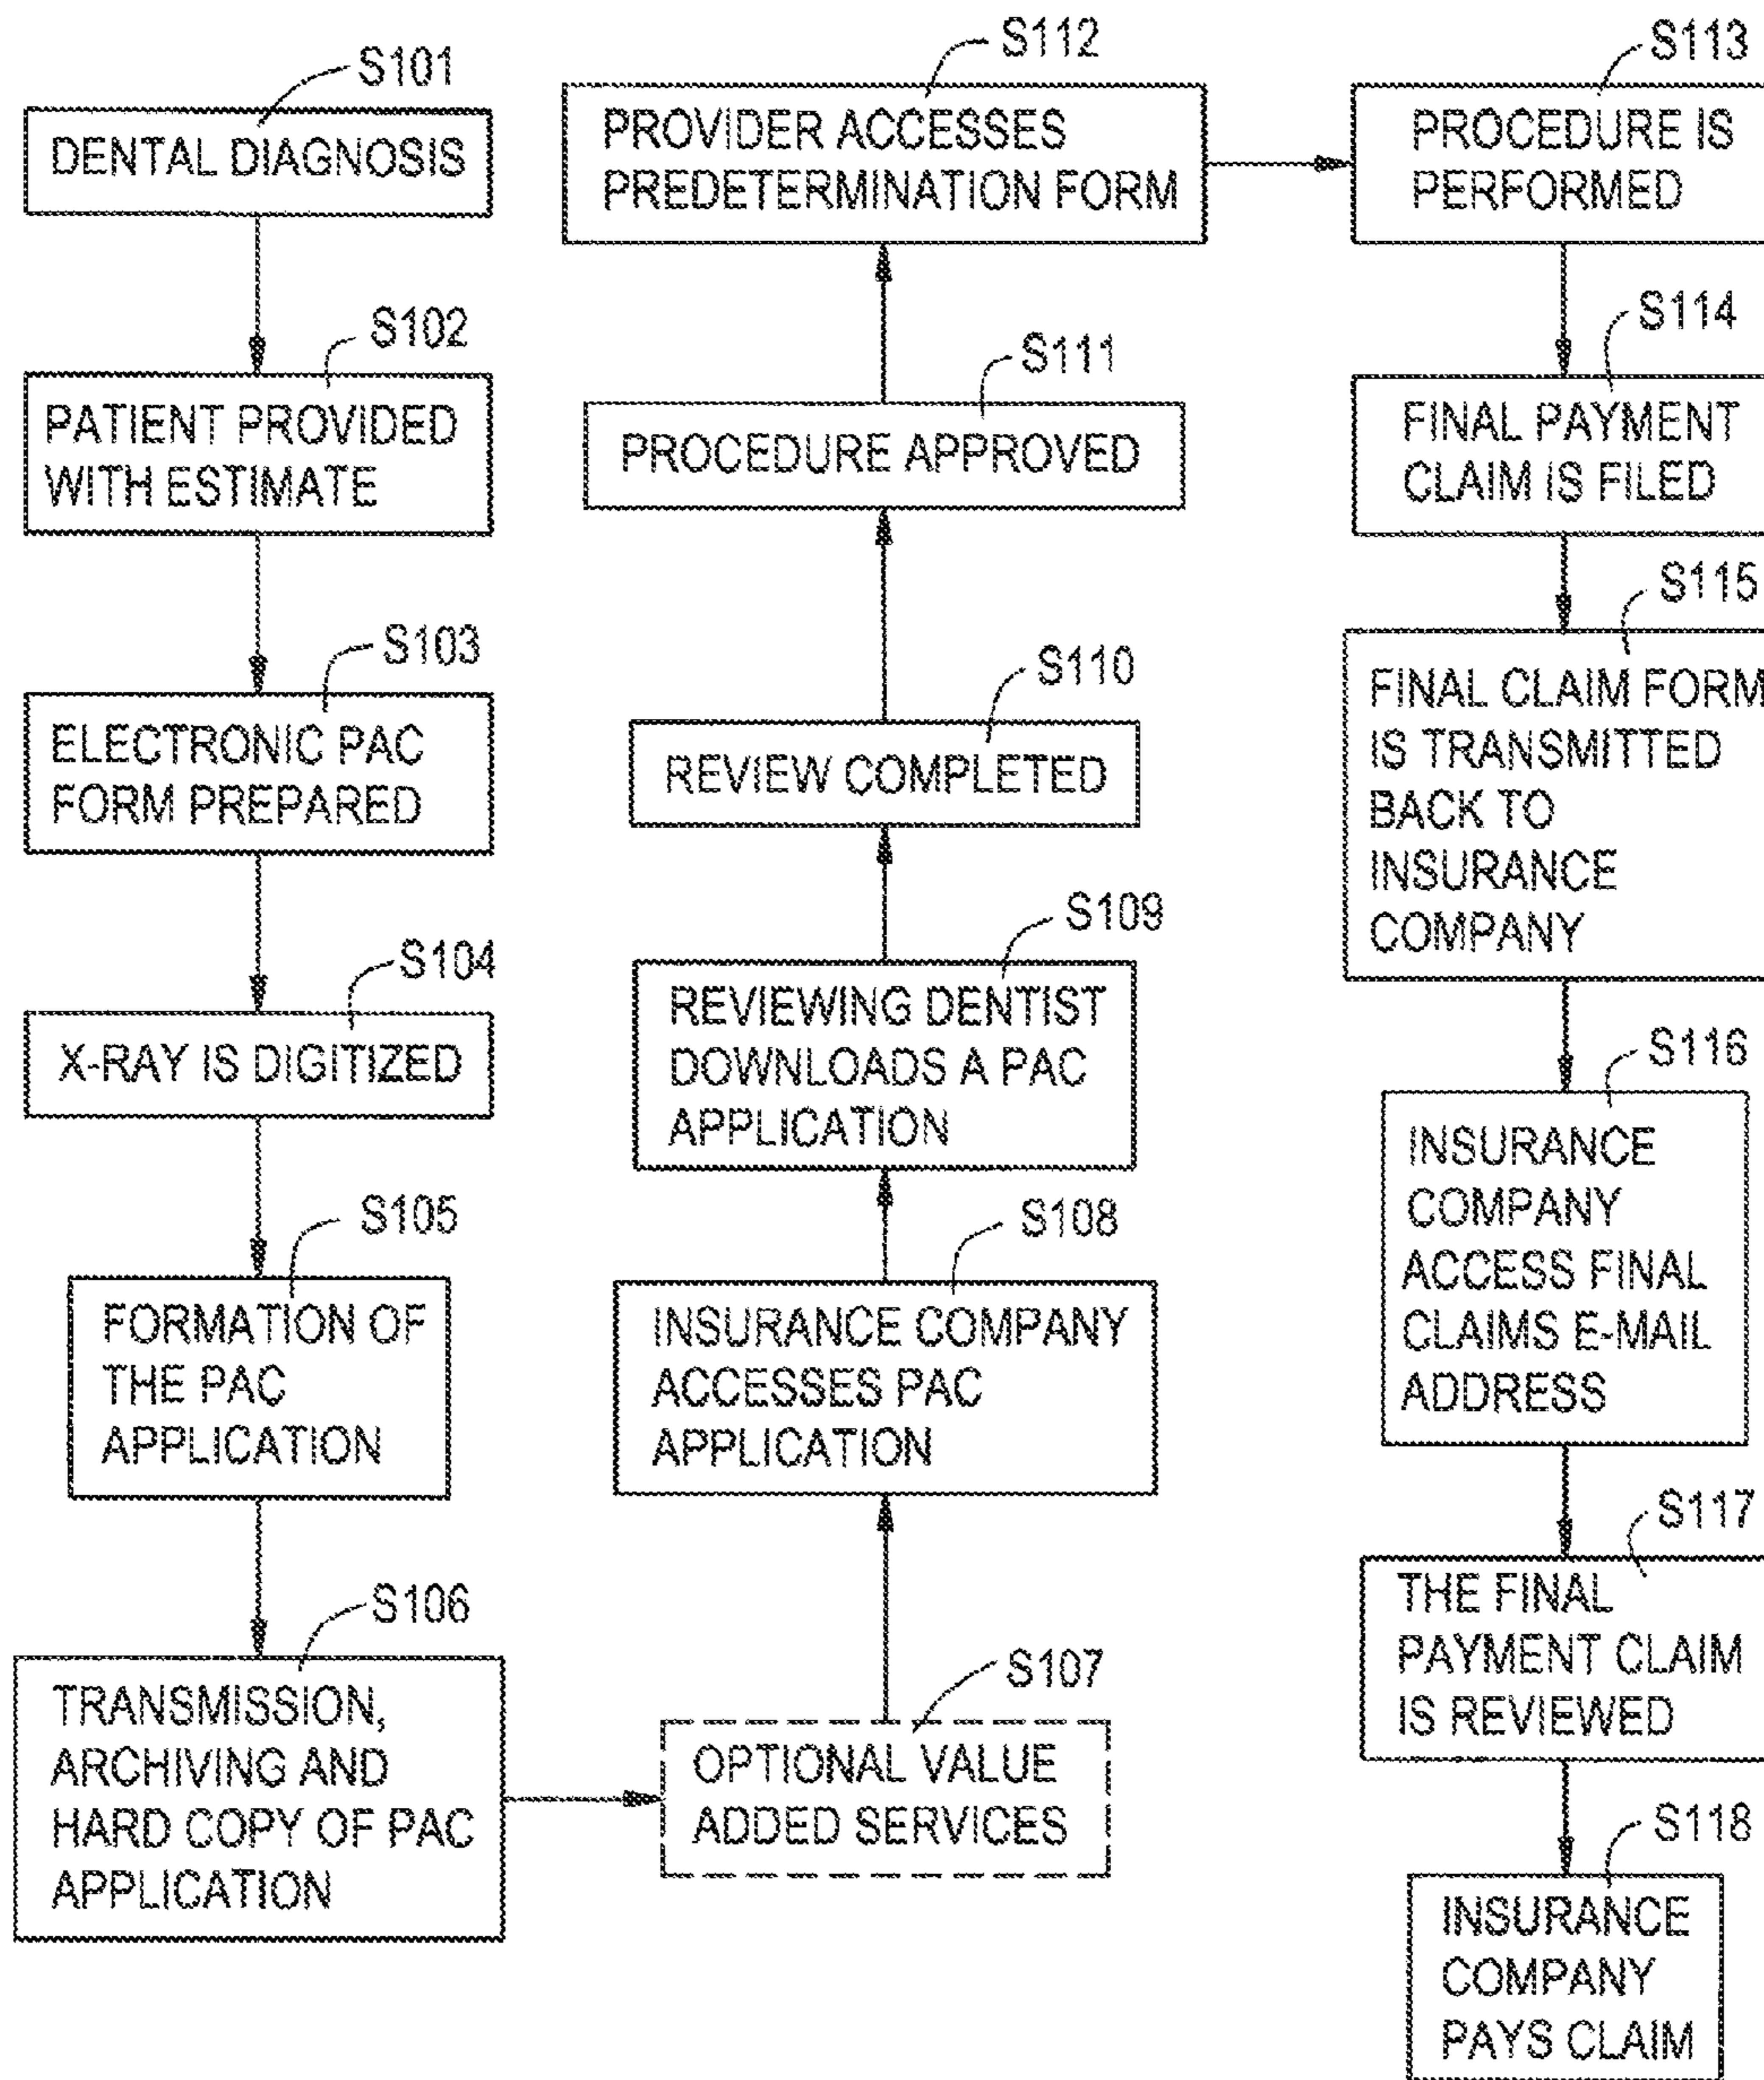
S101
DENTAL DIAGNOSIS

S102
PATIENT PROVIDED WITH ESTIMATE

S103
ELECTRONIC PAC FORM PREPARED

S104
X-RAY IS DIGITIZED

S105
FORMATION OF THE PAC APPLICATION

S106
TRANSMISSION, ARCHIVING AND HARD COPY OF PAC APPLICATION

S107
OPTIONAL VALUE ADDED SERVICES

S108
INSURANCE COMPANY ACCESSES PAC APPLICATION

S109
REVIEWING DENTIST DOWNLOADS A PAC APPLICATION

S110
REVIEW COMPLETED

S111
PROCEDURE APPROVED

S112
PROVIDER ACCESSES PREDETERMINATION FORM

S113
PROCEDURE IS PERFORMED

S114
FINAL PAYMENT CLAIM IS FILED

S115
FINAL CLAIM FORM IS TRANSMITTED BACK TO INSURANCE COMPANY

S116
INSURANCE COMPANY ACCESS FINAL CLAIMS E-MAIL ADDRESS

S117
THE FINAL PAYMENT CLAIM IS REVIEWED

S118
INSURANCE COMPANY PAYS CLAIM